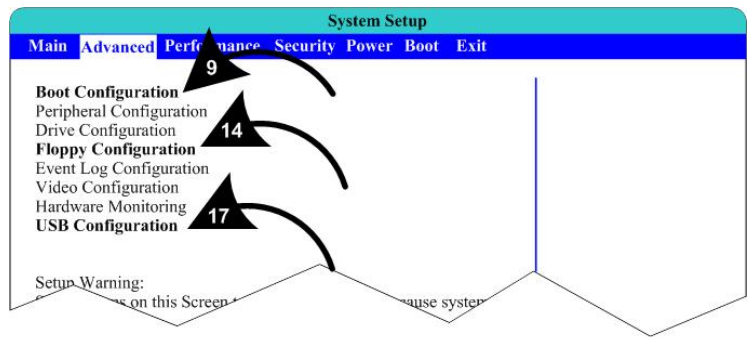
System Setup

Main Advanced Perf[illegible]mance Security Power Boot Exit

9

Boot Configuration
Peripheral Configuration
Drive Configuration

14

Floppy Configuration
Event Log Configuration
Video Configuration
Hardware Monitoring

17

USB Configuration

Setup Warning:
S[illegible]s on this Screen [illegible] cause system